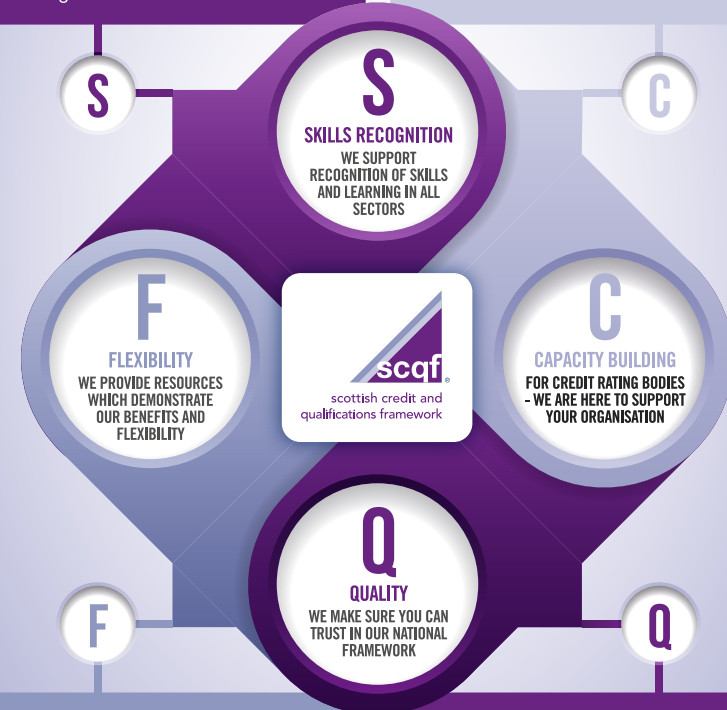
S

C

S
SKILLS RECOGNITION
WE SUPPORT RECOGNITION OF SKILLS AND LEARNING IN ALL SECTORS

F
FLEXIBILITY
WE PROVIDE RESOURCES WHICH DEMONSTRATE OUR BENEFITS AND FLEXIBILITY

scqf®
scottish credit and qualifications framework

C
CAPACITY BUILDING
FOR CREDIT RATING BODIES - WE ARE HERE TO SUPPORT YOUR ORGANISATION

Q
QUALITY
WE MAKE SURE YOU CAN TRUST IN OUR NATIONAL FRAMEWORK

F

Q